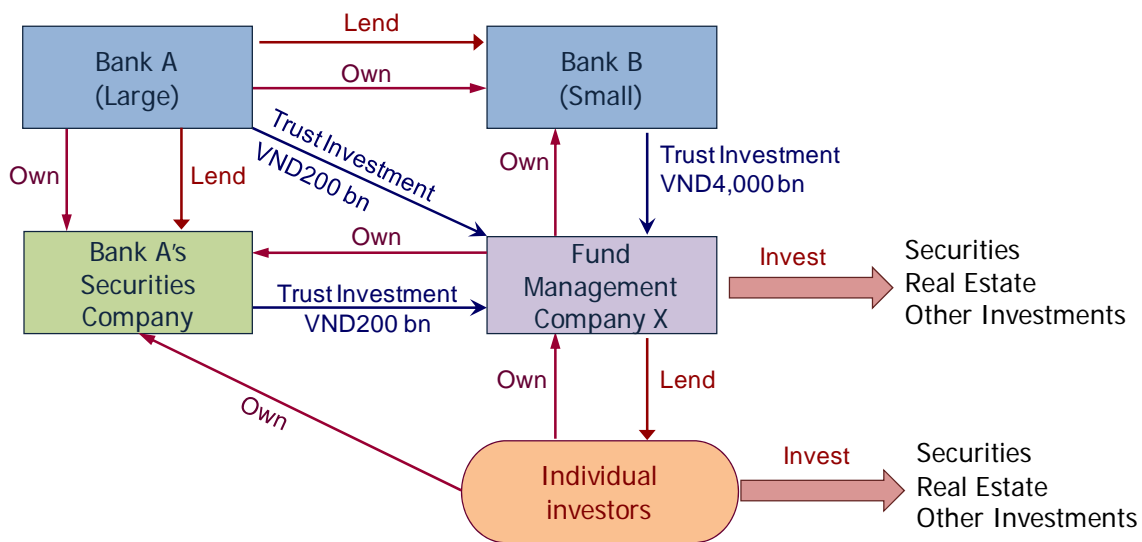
Lend

Bank A
(Large)

Own

Bank B
(Small)

Trust Investment
VND200 bn

Own

Lend

Own

Trust Investment
VND4,000 bn

Bank A's
Securities
Company

Own

Fund
Management
Company X

Invest

Securities
Real Estate
Other Investments

Trust Investment
VND200 bn

Own

Lend

Own

Individual
investors

Invest

Securities
Real Estate
Other Investments